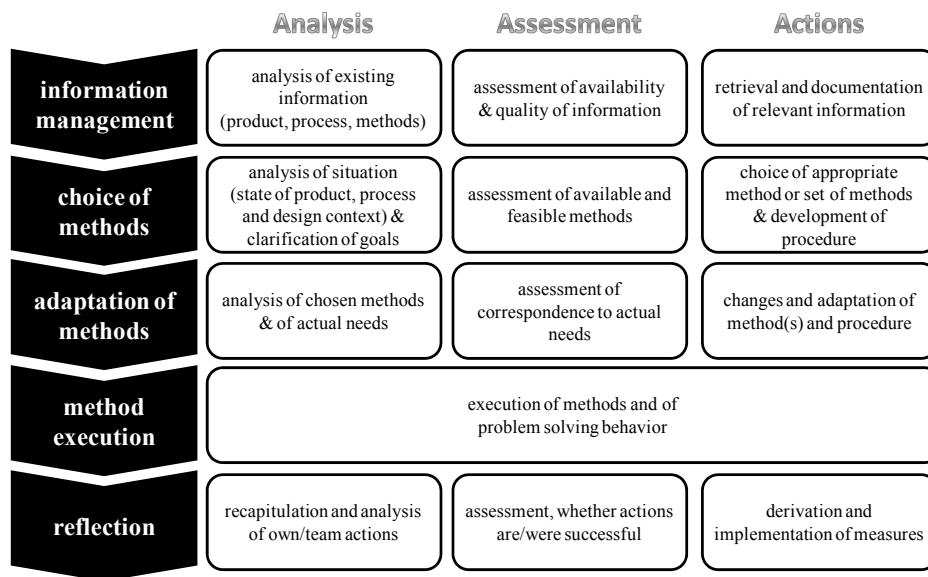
| | Analysis | Assessment | Actions |
|---|---|---|---|
| information management | analysis of existing information (product, process, methods) | assessment of availability & quality of information | retrieval and documentation of relevant information |
| choice of methods | analysis of situation (state of product, process and design context) & clarification of goals | assessment of available and feasible methods | choice of appropriate method or set of methods & development of procedure |
| adaptation of methods | analysis of chosen methods & of actual needs | assessment of correspondence to actual needs | changes and adaptation of method(s) and procedure |
| method execution | execution of methods and of problem solving behavior | | |
| reflection | recapitulation and analysis of own/team actions | assessment, whether actions are/were successful | derivation and implementation of measures |